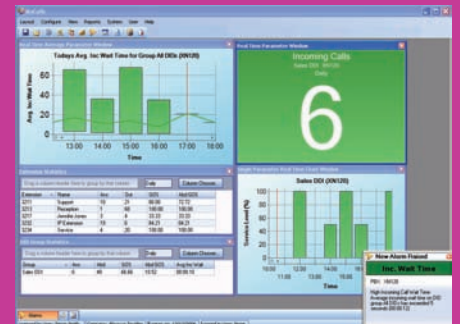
Layout Configure View Reports System User Help

Real Time Average Parameter Window

Todays Avg. Inc. Wait Time for Group All DDIs (XN120)

Avg. Inc. Wait Time

60
40
20
0

13:00 14:00 15:00 16:00 17:00 18:00

Time

Real Time Parameter Window

Incoming Calls

Sales DDI : XN120

Daily

6

Extension Statistics

Drag a column header here to group by that column

Column Chooser

| Extension | Name | Ans | Out | SOTI | Avg Inc Wait |
|---|---|---|---|---|---|
| 3211 | Support | 10 | 21 | 80.00 | 72.72 |
| 3213 | Reception | 11 | 42 | 100.00 | 100.00 |
| 3227 | Jennifer Jones | 3 | 4 | 33.33 | 33.33 |
| 3232 | IP Extension | 10 | 17 | 84.21 | 84.21 |
| 3234 | Service | 4 | 20 | 100.00 | 100.00 |

DDI Group Statistics

Drag a column header here to group by that column

Column Chooser

| Group | Name | Ans | Abd | SOTI | Avg Inc Wait |
|---|---|---|---|---|---|
| Sales DDI | 6 | 40 | 86.66 | 10.52 | 00:00:10 |

Single Parameter Real Time Chart Window

Sales DDI (XN120)

Service Level (%)

100
80
60
40
20
0

10:00 11:00 12:00 13:00 14:00 15:00 16:00 17:00 18:00

Time

New Alarm Raised

Inc. Wait Time

PBX : XN120

High Incoming Call Wait Time - Average incoming wait time on DDI group All DDIs has exceeded 5 seconds (00:00:12)

Alarms